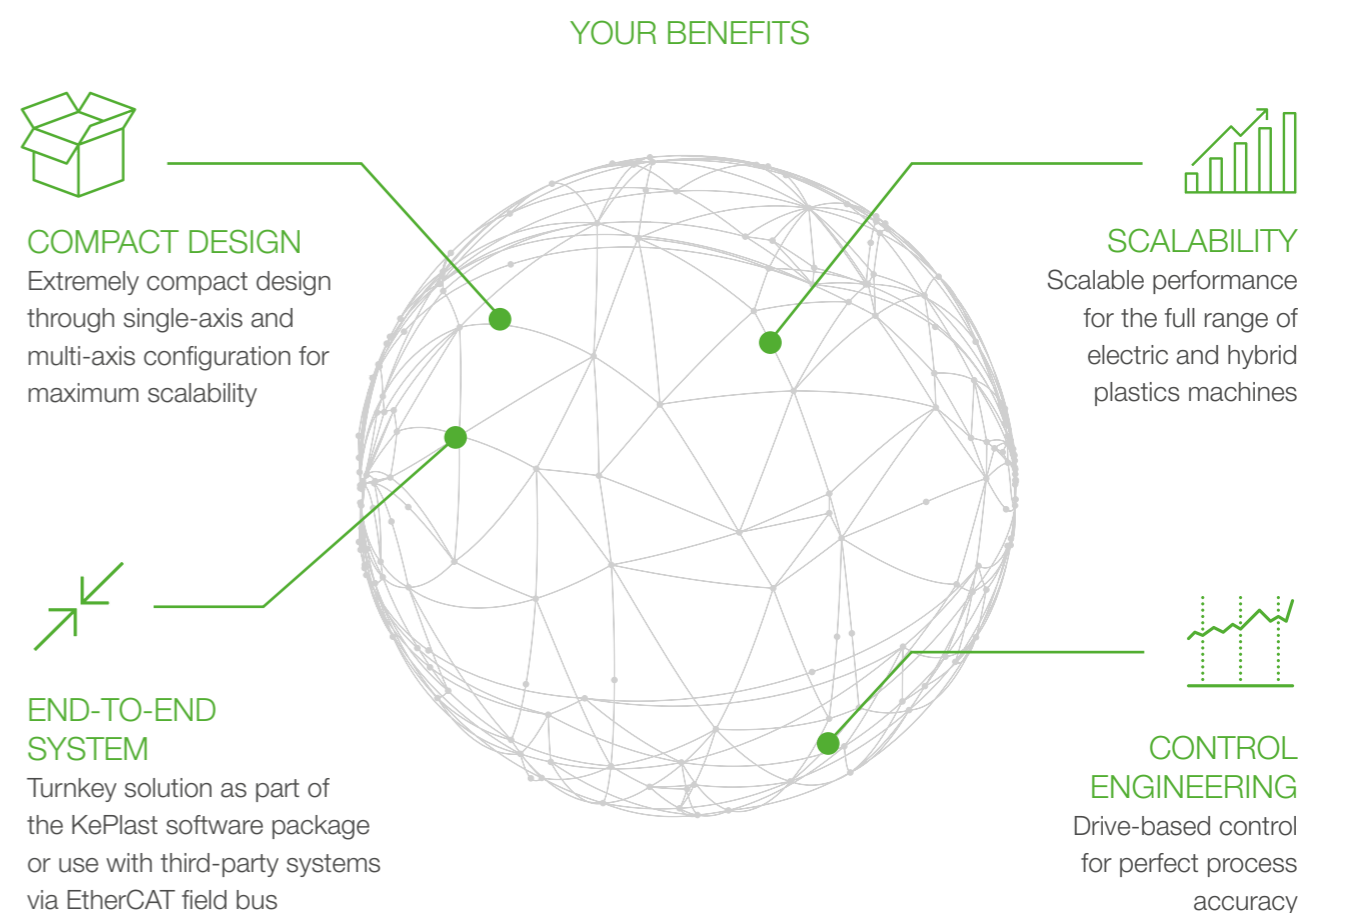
YOUR BENEFITS

COMPACT DESIGN
Extremely compact design through single-axis and multi-axis configuration for maximum scalability

SCALABILITY
Scalable performance for the full range of electric and hybrid plastics machines

END-TO-END SYSTEM
Turnkey solution as part of the KePlast software package or use with third-party systems via EtherCAT field bus

CONTROL ENGINEERING
Drive-based control for perfect process accuracy